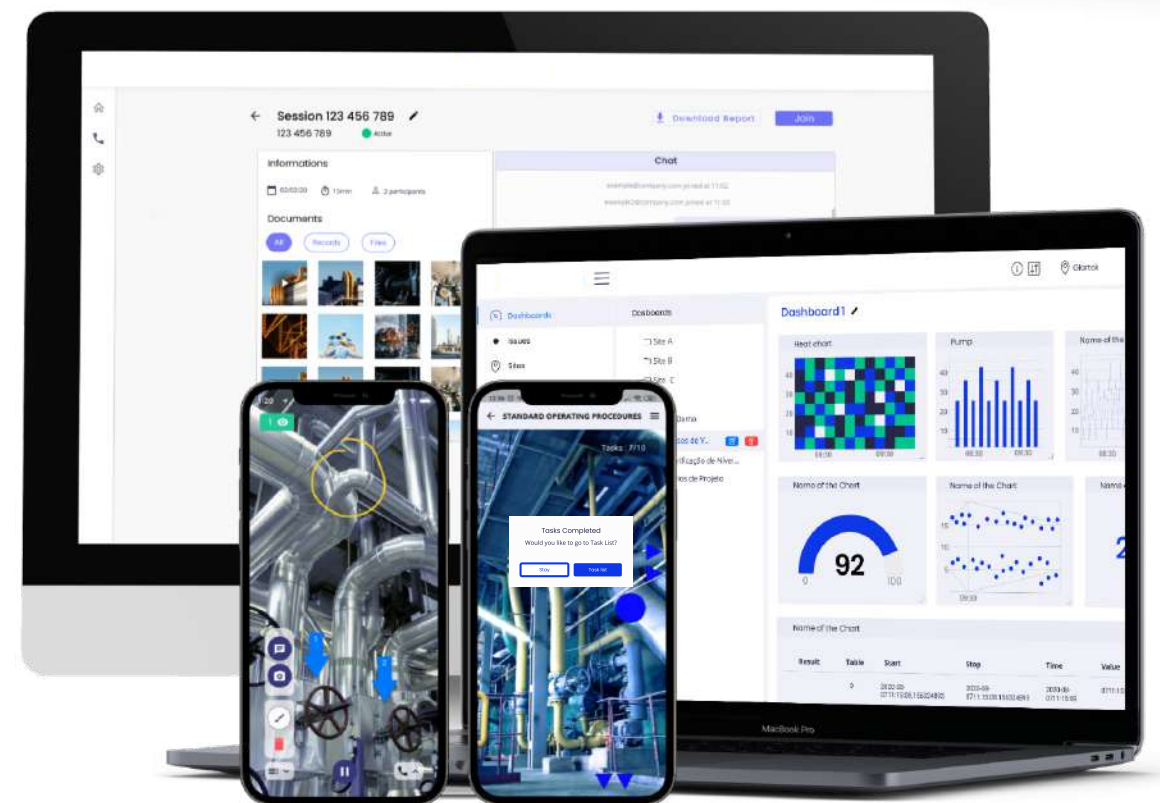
Session 123 456 789
123 456 789 Active
Download Report
Join
Informations
02:03:00 13min 2 participants
Chat
example@company.com joined at 11:02
example2@company.com joined at 11:05
Documents
All Records Files

Glartek
Dashboards
Issues
Sites
Dashboards
Site A
Site B
Site C
Dashboard1
Heat chart
Pump
Name of the
Name of the Chart
92
0 100
Name of the Chart
Name of the Chart
Result Table Start Stop Time Value
MacBook Pro

STANDARD OPERATING PROCEDURES
Tasks : 7/10
Tasks Completed
Would you like to go to Task List?
Stay
Task list